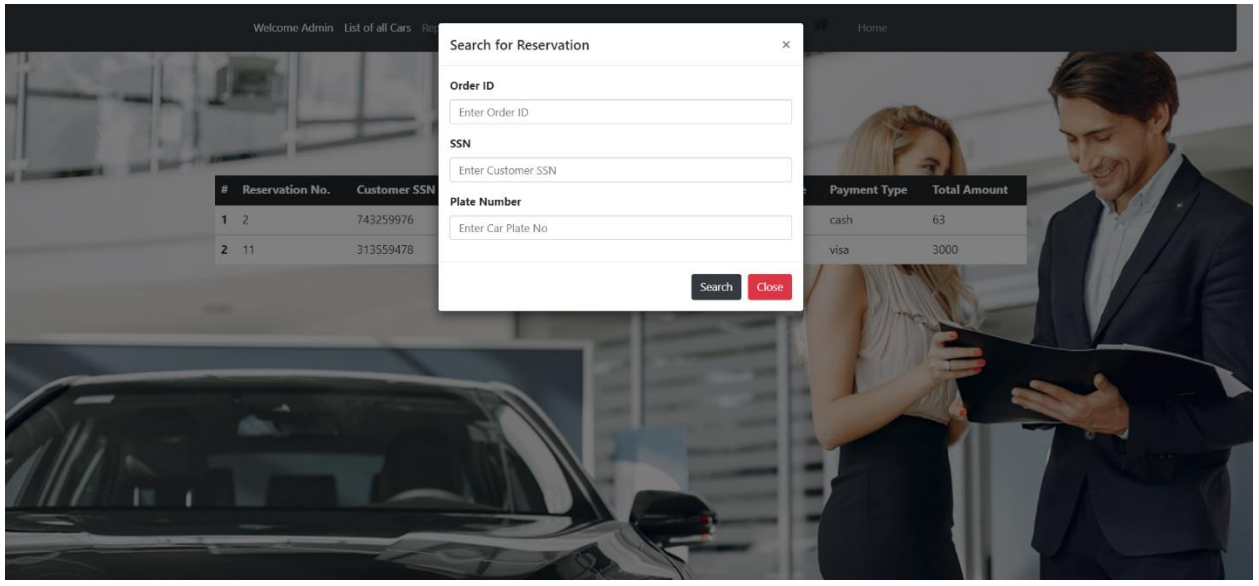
Welcome Admin List of all Cars Re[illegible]

Home

Search for Reservation ×

Order ID

Enter Order ID

SSN

Enter Customer SSN

Plate Number

Enter Car Plate No

Search Close

| # | Reservation No. | Customer SSN | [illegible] | Payment Type | Total Amount |
|---|---|---|---|---|---|
| 1 | 2 | 743259976 | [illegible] | cash | 63 |
| 2 | 11 | 313559478 | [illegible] | visa | 3000 |